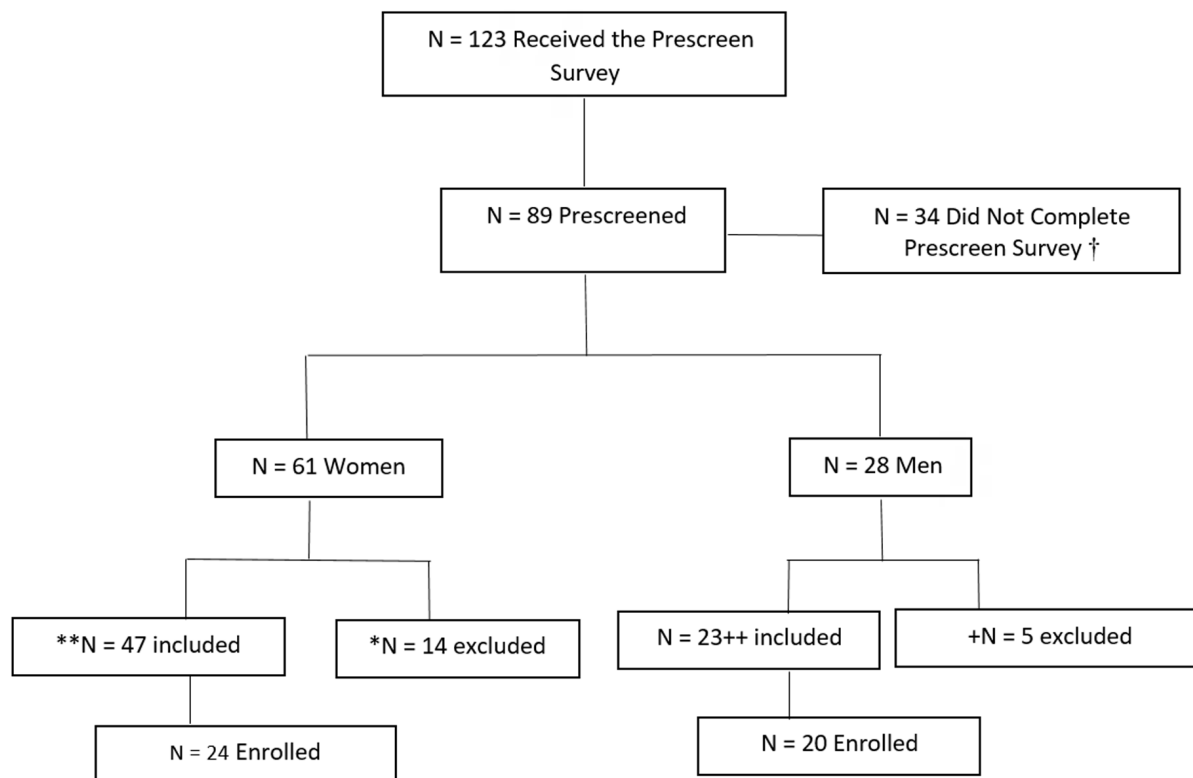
N = 123 Received the Prescreen Survey

N = 89 Prescreened

N = 34 Did Not Complete Prescreen Survey †

N = 61 Women

N = 28 Men

**N = 47 included

*N = 14 excluded

N = 23++ included

+N = 5 excluded

N = 24 Enrolled

N = 20 Enrolled